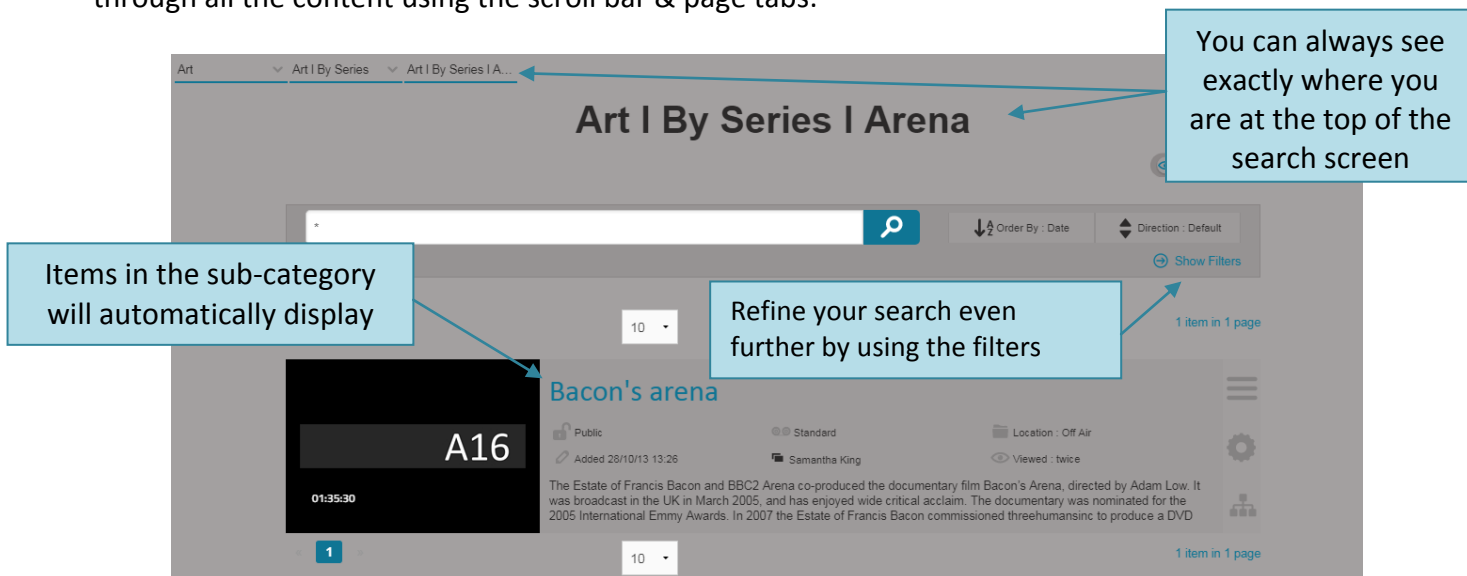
through all the content using the scroll bar & page tabs.

Art
Art I By Series
Art I By Series I A...

Art I By Series I Arena

You can always see exactly where you are at the top of the search screen

*

Order By : Date
Direction : Default

Show Filters

Items in the sub-category will automatically display

Refine your search even further by using the filters

10

1 item in 1 page

A16

01:35:30

Bacon's arena

Public
Standard
Location : Off Air
Added 28/10/13 13:26
Samantha King
Viewed : twice

The Estate of Francis Bacon and BBC2 Arena co-produced the documentary film Bacon's Arena, directed by Adam Low. It was broadcast in the UK in March 2005, and has enjoyed wide critical acclaim. The documentary was nominated for the 2005 International Emmy Awards. In 2007 the Estate of Francis Bacon commissioned threehumansinc to produce a DVD

1

10

1 item in 1 page